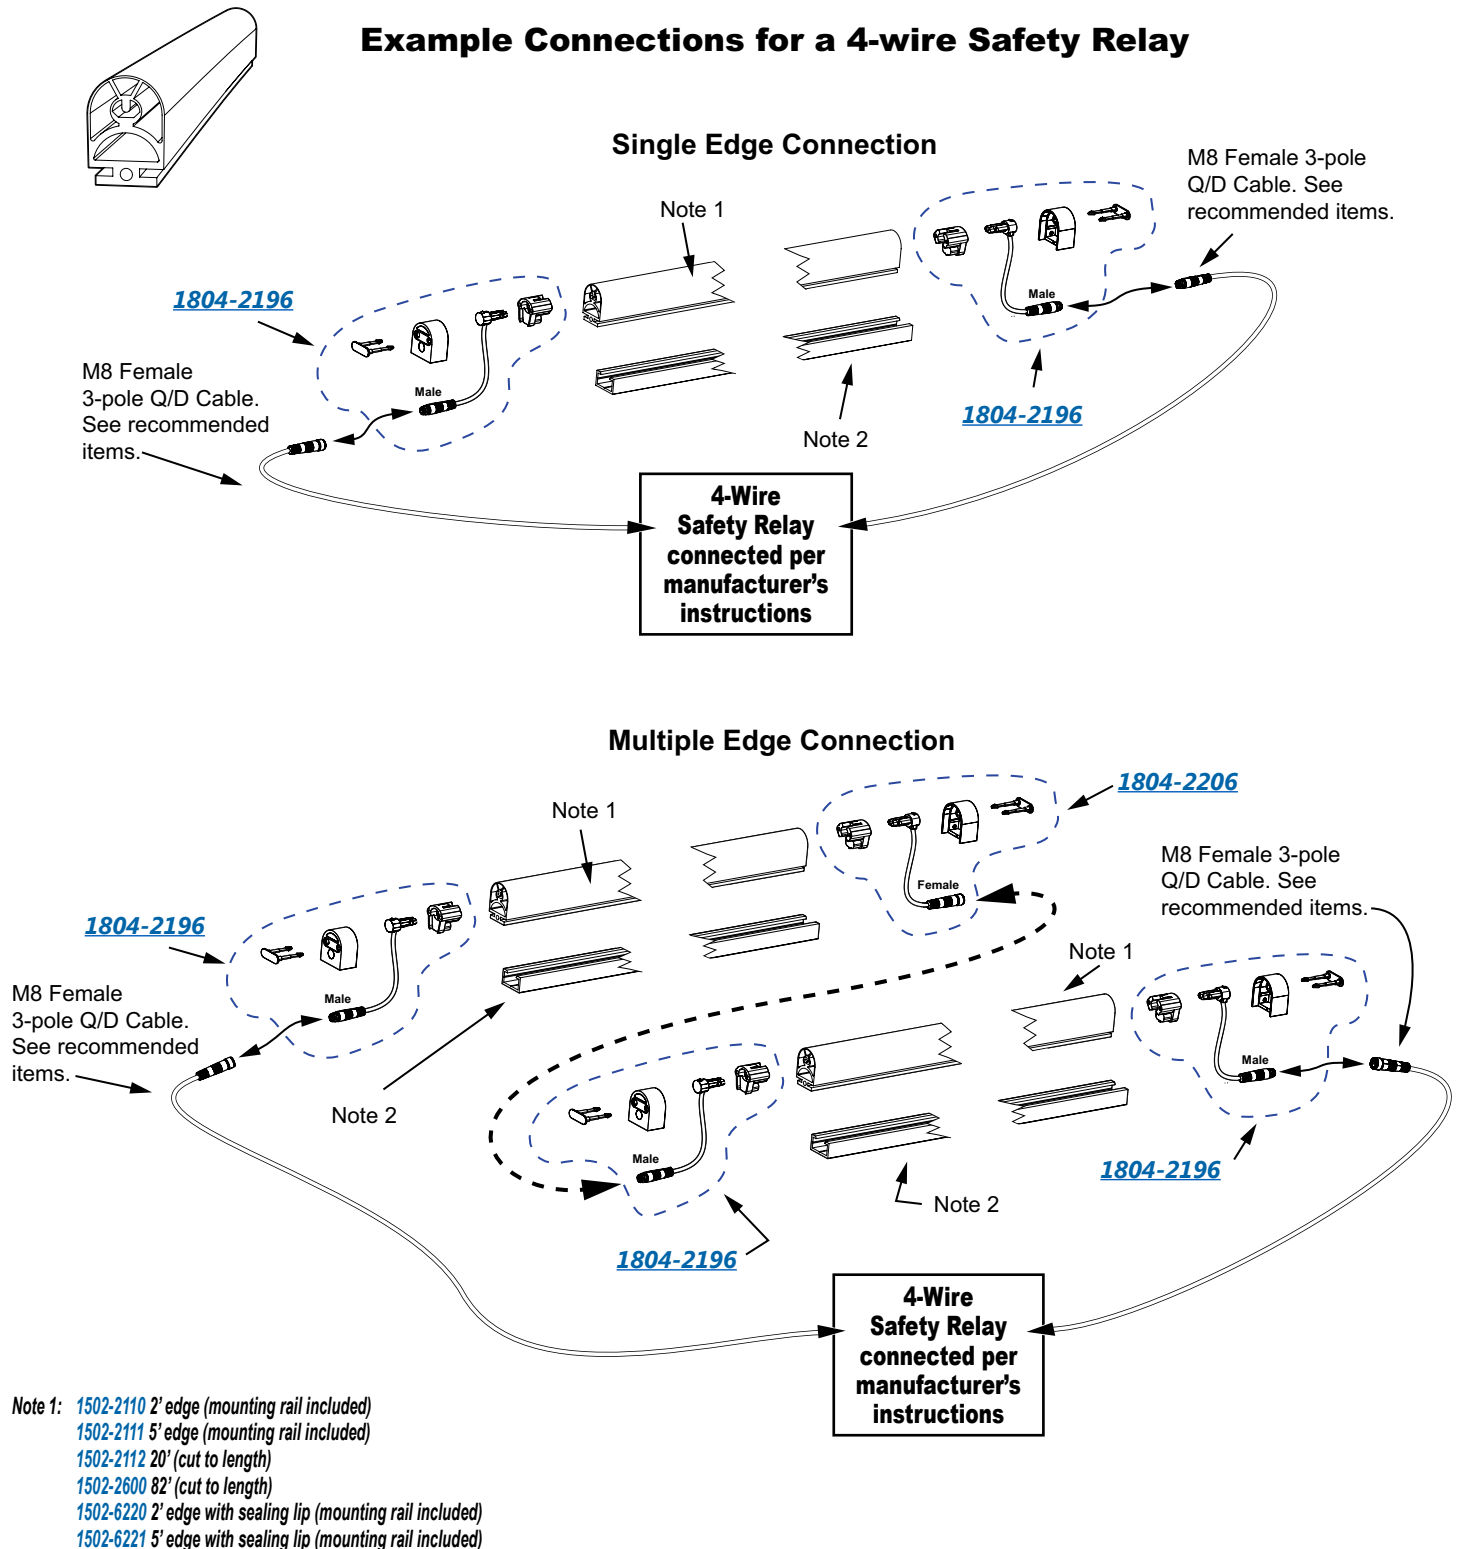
Example Connections for a 4-wire Safety Relay

Single Edge Connection

M8 Female 3-pole Q/D Cable. See recommended items.

Note 1

1804-2196

M8 Female 3-pole Q/D Cable. See recommended items.

Male

Male

1804-2196

Note 2

4-Wire Safety Relay connected per manufacturer's instructions

Multiple Edge Connection

1804-2206

Note 1

M8 Female 3-pole Q/D Cable. See recommended items.

Female

1804-2196

Note 1

M8 Female 3-pole Q/D Cable. See recommended items.

Male

Male

Note 2

Male

1804-2196

Note 2

1804-2196

4-Wire Safety Relay connected per manufacturer's instructions

Note 1: 1502-2110 2' edge (mounting rail included)
1502-2111 5' edge (mounting rail included)
1502-2112 20' (cut to length)
1502-2600 82' (cut to length)
1502-6220 2' edge with sealing lip (mounting rail included)
1502-6221 5' edge with sealing lip (mounting rail included)